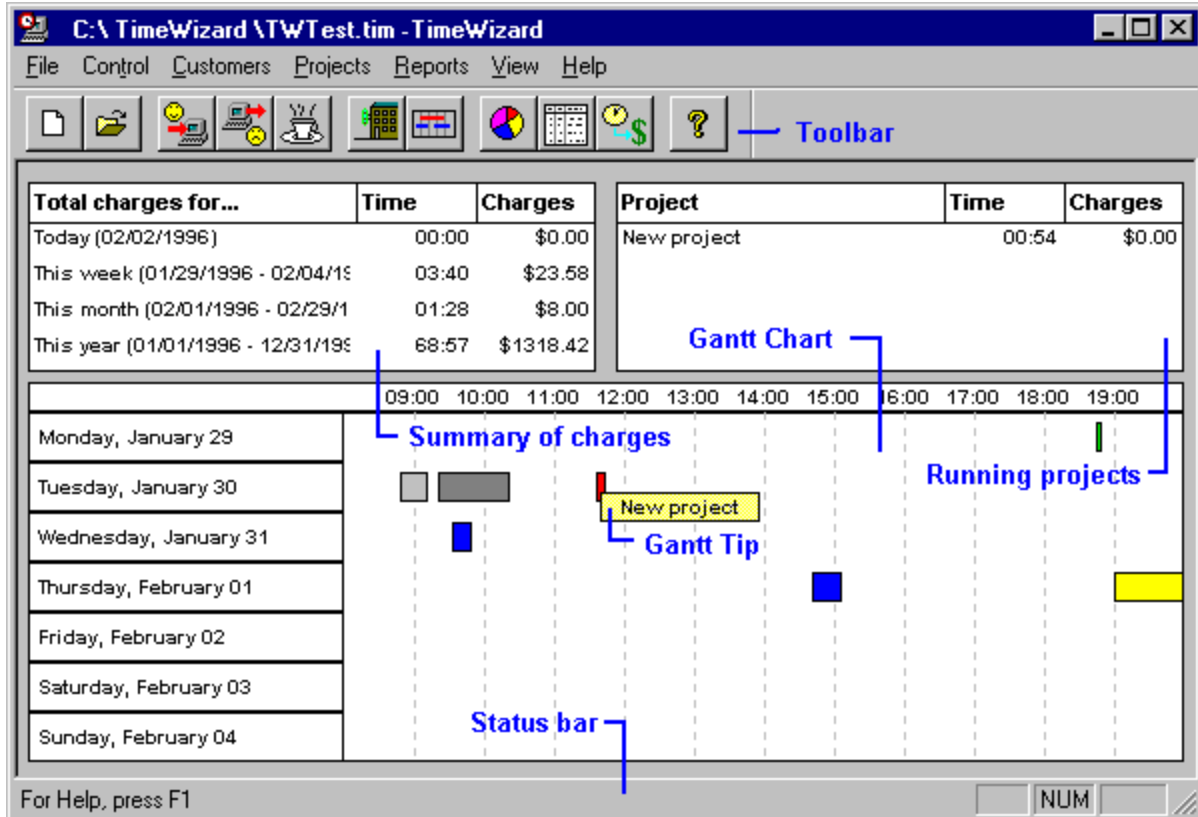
C:\ TimeWizard \TWTest.tim - TimeWizard

File Control Customers Projects Reports View Help

Toolbar

| Total charges for... | Time | Charges |
|---|---|---|
| Today (02/02/1996) | 00:00 | $0.00 |
| This week (01/29/1996 - 02/04/19 | 03:40 | $23.58 |
| This month (02/01/1996 - 02/29/1 | 01:28 | $8.00 |
| This year (01/01/1996 - 12/31/199 | 68:57 | $1318.42 |

| Project | Time | Charges |
|---|---|---|
| New project | 00:54 | $0.00 |

Gantt Chart

09:00 10:00 11:00 12:00 13:00 14:00 15:00 16:00 17:00 18:00 19:00

Summary of charges

Running projects

Monday, January 29
Tuesday, January 30
Wednesday, January 31
Thursday, February 01
Friday, February 02
Saturday, February 03
Sunday, February 04

New project

Gantt Tip

Status bar

For Help, press F1

NUM